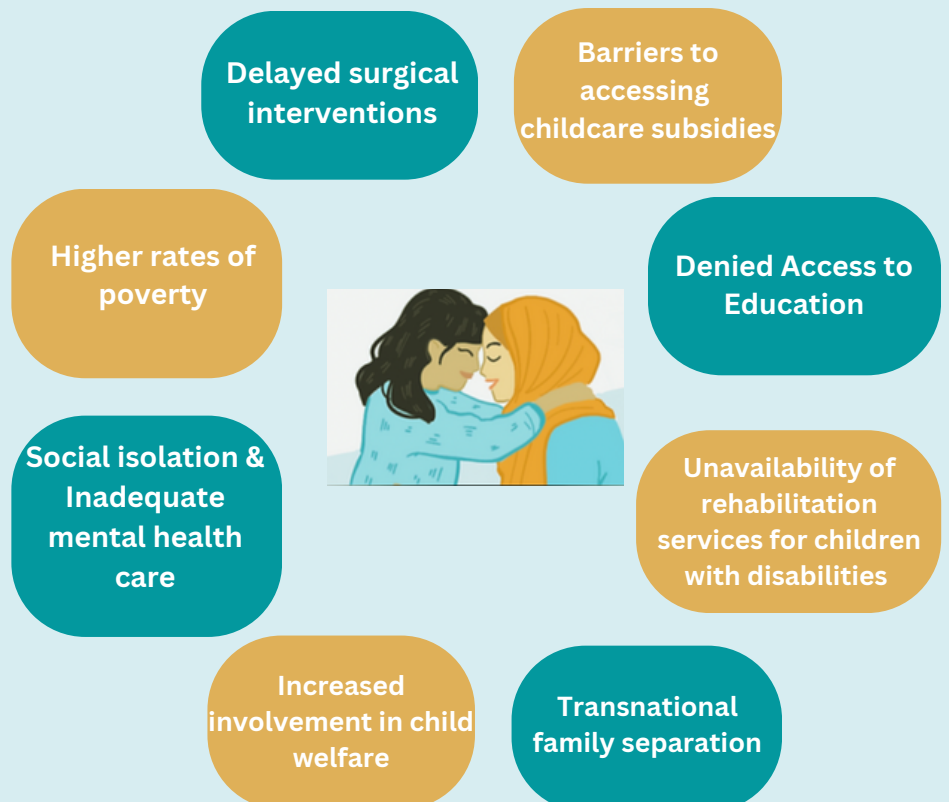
Delayed surgical interventions

Barriers to accessing childcare subsidies

Higher rates of poverty

Denied Access to Education

Social isolation & Inadequate mental health care

Unavailability of rehabilitation services for children with disabilities

Increased involvement in child welfare

Transnational family separation